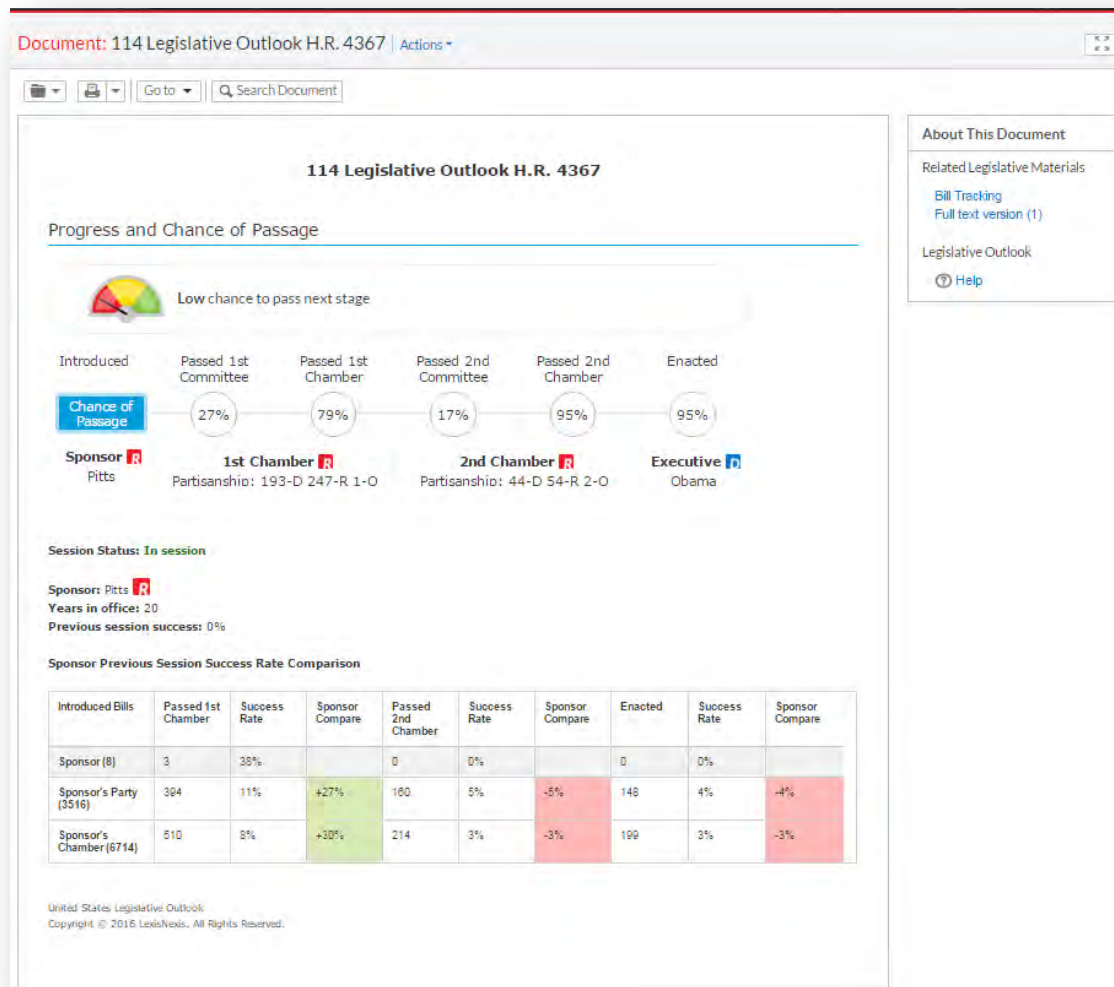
Document: 114 Legislative Outlook H.R. 4367 Actions

Go to Search Document

114 Legislative Outlook H.R. 4367

Progress and Chance of Passage

Low chance to pass next stage

Introduced | Passed 1st Committee | Passed 1st Chamber | Passed 2nd Committee | Passed 2nd Chamber | Enacted

Chance of Passage | 27% | 79% | 17% | 95% | 95%

Sponsor R
Pitts

1st Chamber R
Partisanship: 193-D 247-R 1-O

2nd Chamber R
Partisanship: 44-D 54-R 2-O

Executive D
Obama

Session Status: In session

Sponsor: Pitts R
Years in office: 20
Previous session success: 0%

Sponsor Previous Session Success Rate Comparison

| Introduced Bills | Passed 1st Chamber | Success Rate | Sponsor Compare | Passed 2nd Chamber | Success Rate | Sponsor Compare | Enacted | Success Rate | Sponsor Compare |
|---|---|---|---|---|---|---|---|---|---|
| Sponsor (8) | 3 | 38% | | 0 | 0% | | 0 | 0% | |
| Sponsor's Party (3516) | 394 | 11% | +27% | 160 | 5% | -5% | 148 | 4% | -4% |
| Sponsor's Chamber (6714) | 510 | 8% | +30% | 214 | 3% | -3% | 199 | 3% | -3% |

United States Legislative Outlook
Copyright © 2016 LexisNexis. All Rights Reserved.

About This Document

Related Legislative Materials
Bill Tracking
Full text version (1)

Legislative Outlook
Help